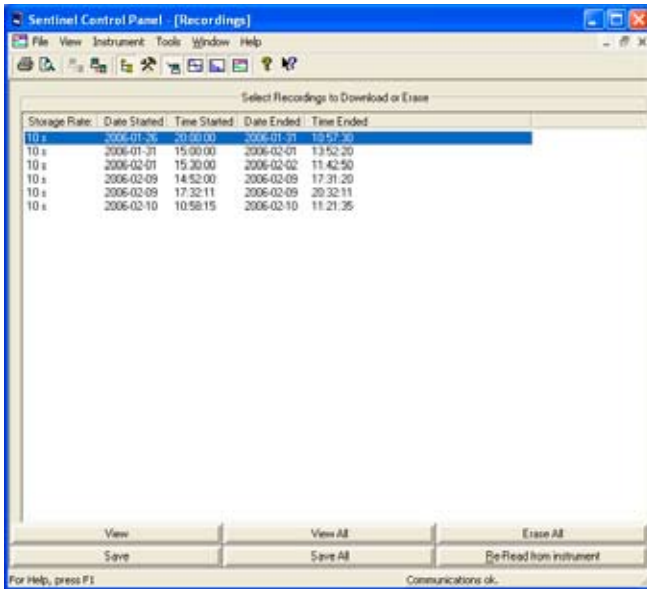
Sentinel Control Panel - [Recordings]

File View Instrument Tools Window Help

Select Recordings to Download or Erase

| Storage Rate | Date Started | Time Started | Date Ended | Time Ended |
|---|---|---|---|---|
| 10 s | 2006-01-26 | 20:00:00 | 2006-01-31 | 10:57:30 |
| 10 s | 2006-01-31 | 15:00:00 | 2006-02-01 | 13:52:20 |
| 10 s | 2006-02-01 | 15:30:00 | 2006-02-02 | 11:42:50 |
| 10 s | 2006-02-09 | 14:52:00 | 2006-02-09 | 17:31:20 |
| 10 s | 2006-02-09 | 17:32:11 | 2006-02-09 | 20:32:11 |
| 10 s | 2006-02-10 | 10:58:15 | 2006-02-10 | 11:21:35 |

View

View All

Erase All

Save

Save All

Re-Read from instrument

For Help, press F1

Communications ok.